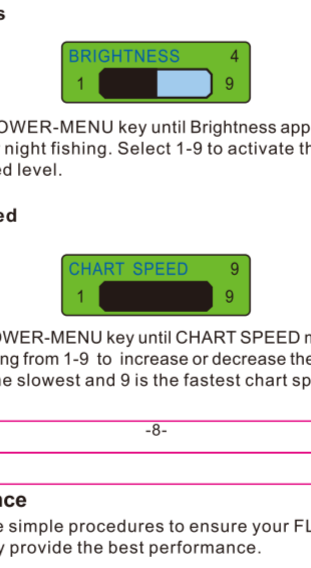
s

BRIGHTNESS 4
1 9

OWER-MENU key until Brightness app night fishing. Select 1-9 to activate th d level.

ed

CHART SPEED 9
1 9

OWER-MENU key until CHART SPEED ng from 1-9 to increase or decrease the he slowest and 9 is the fastest chart sp

-8-

nce
e simple procedures to ensure your FL y provide the best performance.